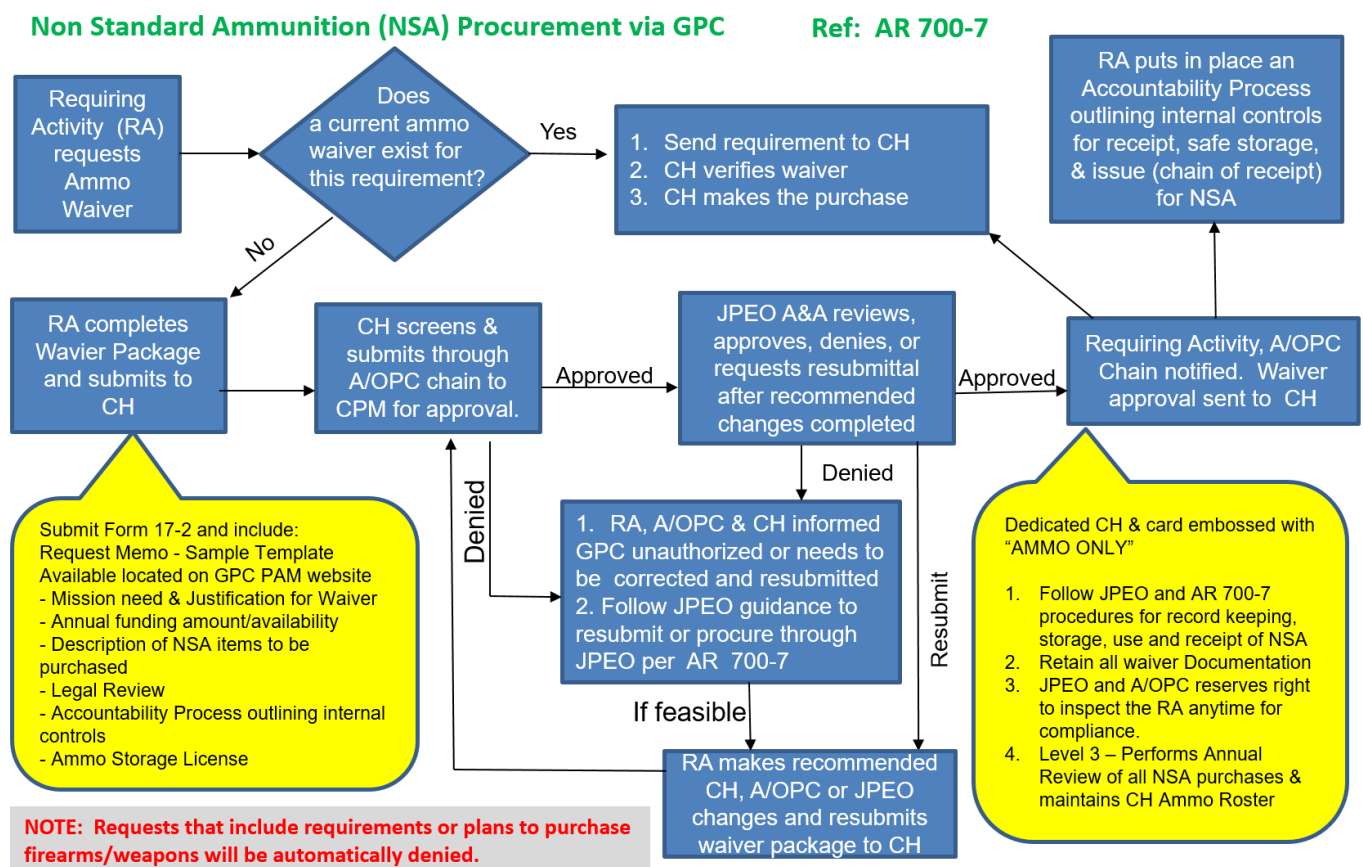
Non Standard Ammunition (NSA) Procurement via GPC

Ref: AR 700-7

Requiring Activity (RA) requests Ammo Waiver

Does a current ammo waiver exist for this requirement?

Yes

1. Send requirement to CH
2. CH verifies waiver
3. CH makes the purchase

RA puts in place an Accountability Process outlining internal controls for receipt, safe storage, & issue (chain of receipt) for NSA

No

RA completes Wavier Package and submits to CH

CH screens & submits through A/OPC chain to CPM for approval.

Approved

JPEO A&A reviews, approves, denies, or requests resubmittal after recommended changes completed

Approved

Requiring Activity, A/OPC Chain notified. Waiver approval sent to CH

Denied

Denied

1. RA, A/OPC & CH informed GPC unauthorized or needs to be corrected and resubmitted
2. Follow JPEO guidance to resubmit or procure through JPEO per AR 700-7

Resubmit

If feasible

RA makes recommended CH, A/OPC or JPEO changes and resubmits waiver package to CH

Submit Form 17-2 and include:
Request Memo - Sample Template Available located on GPC PAM website
- Mission need & Justification for Waiver
- Annual funding amount/availability
- Description of NSA items to be purchased
- Legal Review
- Accountability Process outlining internal controls
- Ammo Storage License

Dedicated CH & card embossed with "AMMO ONLY"

1. Follow JPEO and AR 700-7 procedures for record keeping, storage, use and receipt of NSA
2. Retain all waiver Documentation
3. JPEO and A/OPC reserves right to inspect the RA anytime for compliance.
4. Level 3 – Performs Annual Review of all NSA purchases & maintains CH Ammo Roster

NOTE: Requests that include requirements or plans to purchase firearms/weapons will be automatically denied.